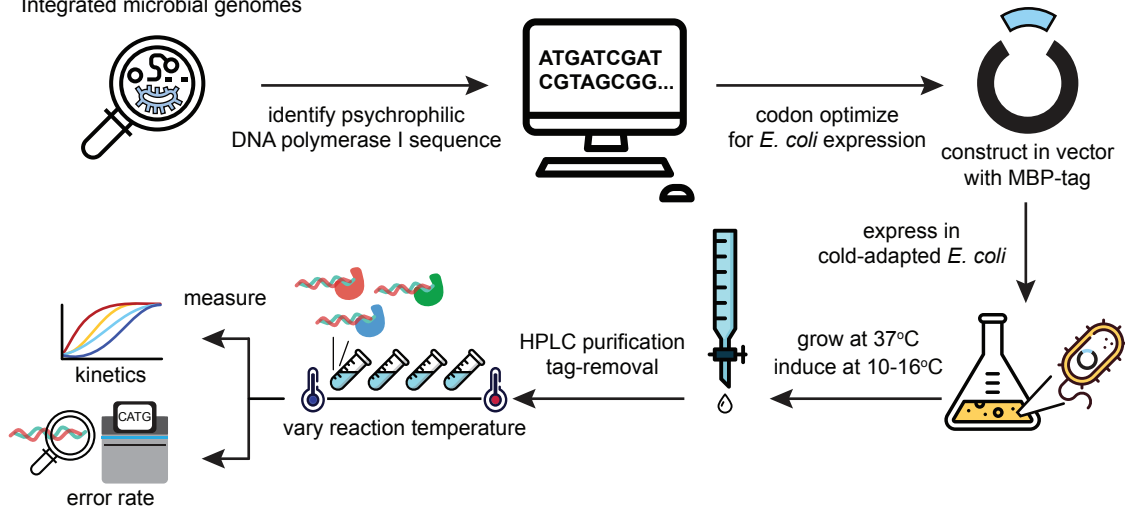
Integrated microbial genomes

identify psychrophilic DNA polymerase I sequence

ATGATCGAT
CGTAGCGG...

codon optimize for *E. coli* expression

construct in vector with MBP-tag

express in cold-adapted *E. coli*

grow at 37$^{o}$C
induce at 10-16$^{o}$C

HPLC purification
tag-removal

vary reaction temperature

measure

kinetics

CATG

error rate